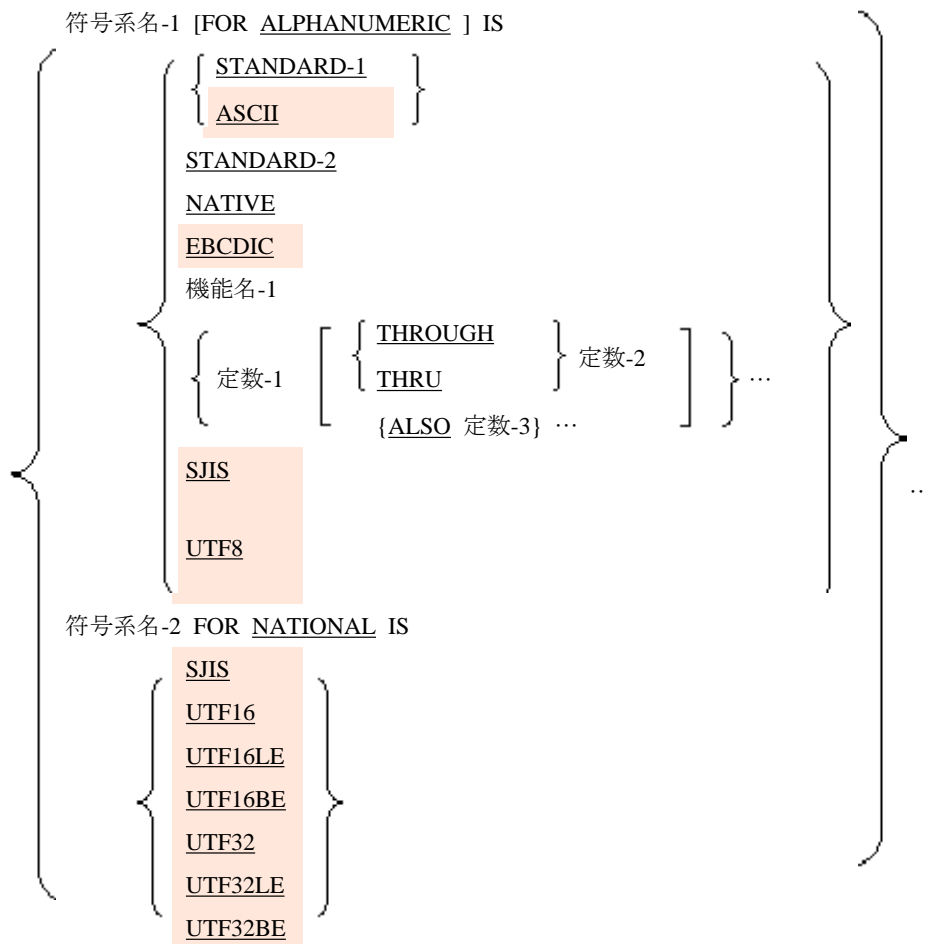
符号系名-1 [FOR ALPHANUMERIC ] IS

STANDARD-1
ASCII

STANDARD-2

NATIVE

EBCDIC

機能名-1

定数-1 THROUGH THRU 定数-2 {ALSO 定数-3} … …

SJIS

UTF8

符号系名-2 FOR NATIONAL IS

SJIS
UTF16
UTF16LE
UTF16BE
UTF32
UTF32LE
UTF32BE

..